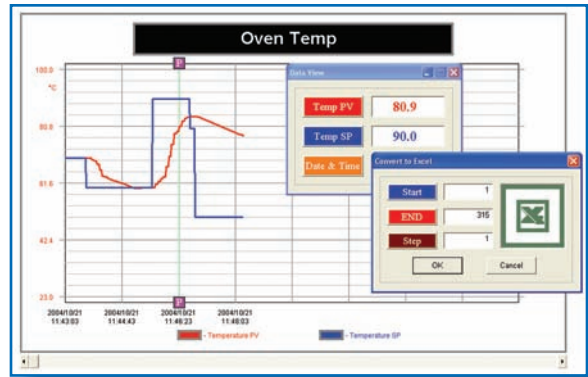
Oven Temp

P

100.0
°C
80.0
61.5
42.4
23.0

2004/10/21 11:43:03
2004/10/21 11:44:43
2004/10/21 11:46:23
2004/10/21 11:48:03

P

- Temperature PV
- Temperature SP

Data View

Temp PV 80.9
Temp SP 90.0
Date & Time

Convert to Excel

Start 1
END 315
Step 1

OK
Cancel